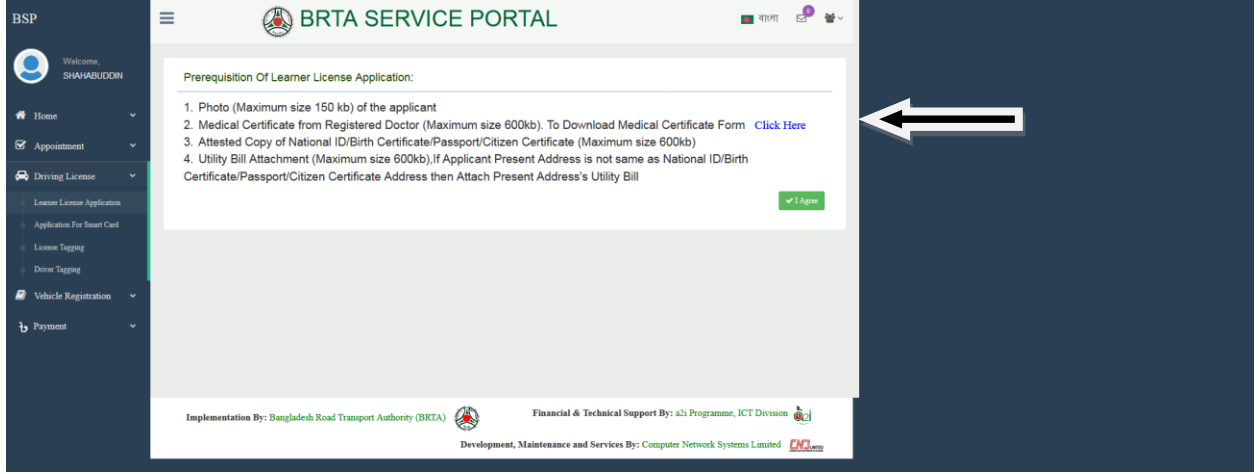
BSP

BRTA SERVICE PORTAL

বাংলা 0

Welcome, SHAHABUDDIN

Home

Appointment

Driving License

Learner License Application

Application For Smart Card

License Tagging

Driver Tagging

Vehicle Registration

Payment

Prerequisition Of Learner License Application:

1. Photo (Maximum size 150 kb) of the applicant
2. Medical Certificate from Registered Doctor (Maximum size 600kb). To Download Medical Certificate Form Click Here
3. Attested Copy of National ID/Birth Certificate/Passport/Citizen Certificate (Maximum size 600kb)
4. Utility Bill Attachment (Maximum size 600kb),If Applicant Present Address is not same as National ID/Birth Certificate/Passport/Citizen Certificate Address then Attach Present Address's Utility Bill

I Agree

Implementation By: Bangladesh Road Transport Authority (BRTA)

Financial & Technical Support By: a2i Programme, ICT Division

Development, Maintenance and Services By: Computer Network Systems Limited